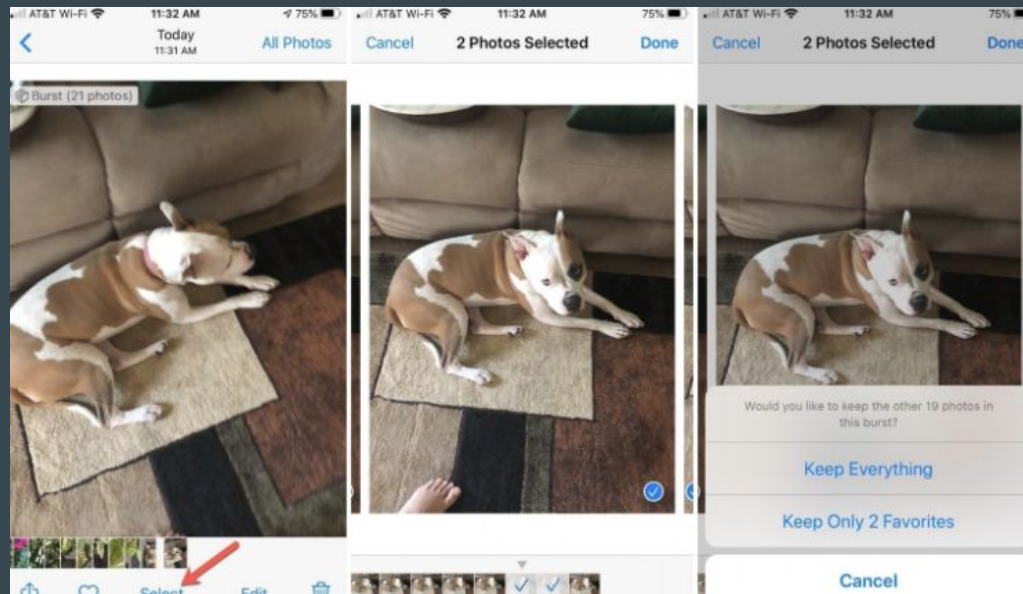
AT&T Wi-Fi 11:32 AM 75%

Today
11:31 AM

All Photos

Burst (21 photos)

Select

Edit

AT&T Wi-Fi 11:32 AM 75%

Cancel

2 Photos Selected

Done

AT&T Wi-Fi 11:32 AM 75%

Cancel

2 Photos Selected

Done

Would you like to keep the other 19 photos in this burst?

Keep Everything

Keep Only 2 Favorites

Cancel